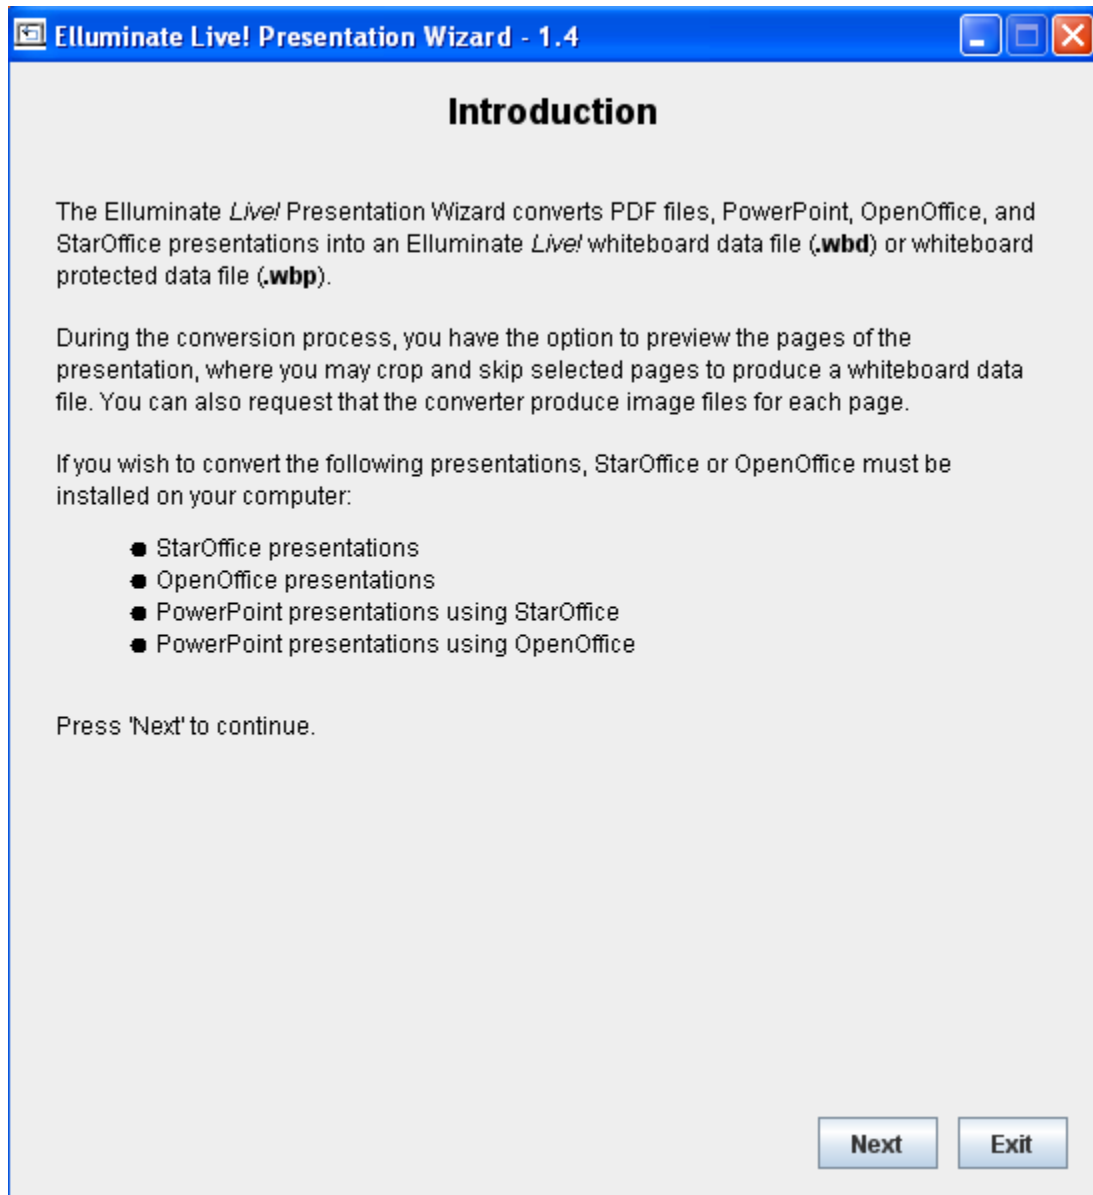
Elluminate Live! Presentation Wizard - 1.4

Introduction

The Elluminate Live! Presentation Wizard converts PDF files, PowerPoint, OpenOffice, and StarOffice presentations into an Elluminate Live! whiteboard data file (.wbd) or whiteboard protected data file (.wbp).

During the conversion process, you have the option to preview the pages of the presentation, where you may crop and skip selected pages to produce a whiteboard data file. You can also request that the converter produce image files for each page.

If you wish to convert the following presentations, StarOffice or OpenOffice must be installed on your computer:

- StarOffice presentations
- OpenOffice presentations
- PowerPoint presentations using StarOffice
- PowerPoint presentations using OpenOffice

Press 'Next' to continue.

Next
Exit